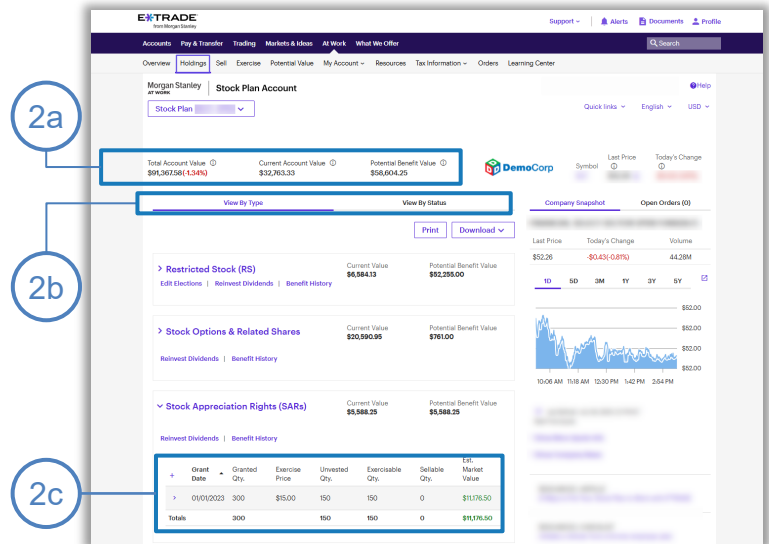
E*TRADE from Morgan Stanley

Support ⌄ Alerts Documents Profile

Accounts Pay & Transfer Trading Markets & Ideas At Work What We Offer Search

Overview Holdings Sell Exercise Potential Value My Account ⌄ Resources Tax Information ⌄ Orders Learning Center

Morgan Stanley AT WORK Stock Plan Account

Help

Stock Plan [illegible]

Quick links ⌄ English ⌄ USD ⌄

2a

Total Account Value ⓘ $91,367.58 (-1.34%)

Current Account Value ⓘ $32,763.33

Potential Benefit Value ⓘ $58,604.25

DemoCorp

Symbol

Last Price ⓘ

Today's Change ⓘ

2b

View By Type

View By Status

Company Snapshot

Open Orders (0)

Print

Download ⌄

Last Price $52.26

Today's Change -$0.43(-0.81%)

Volume 44.28M

> Restricted Stock (RS)

Current Value $6,584.13

Potential Benefit Value $52,255.00

Edit Elections | Reinvest Dividends | Benefit History

1D 5D 3M 1Y 3Y 5Y

$52.00

$52.00

> Stock Options & Related Shares

Current Value $20,590.95

Potential Benefit Value $761.00

$52.00

Reinvest Dividends | Benefit History

$52.00

$52.00

10:06 AM 11:18 AM 12:30 PM 1:42 PM 2:54 PM

⌄ Stock Appreciation Rights (SARs)

Current Value $5,588.25

Potential Benefit Value $5,588.25

Reinvest Dividends | Benefit History

2c

| + | Grant Date | Granted Qty. | Exercise Price | Unvested Qty. | Exercisable Qty. | Sellable Qty. | Est. Market Value |
|---|---|---|---|---|---|---|---|
| > | 01/01/2023 | 300 | $15.00 | 150 | 150 | 0 | $11,176.50 |
| Totals | | 300 | | 150 | 150 | 0 | $11,176.50 |